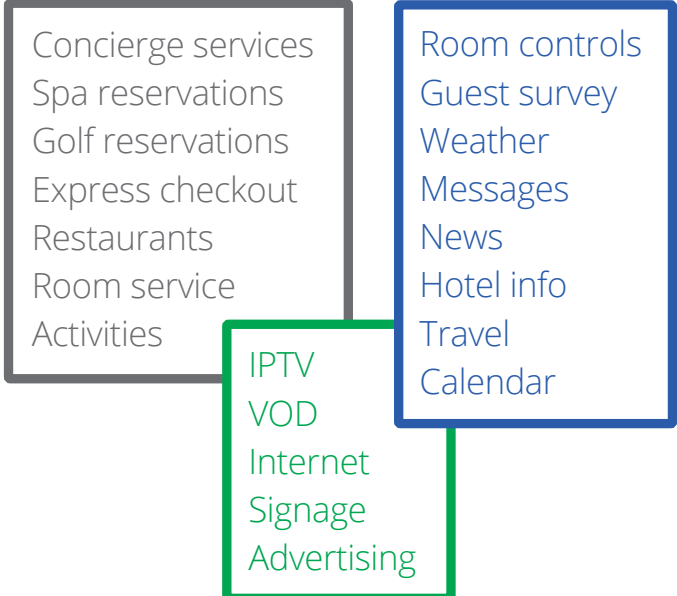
Concierge services
Spa reservations
Golf reservations
Express checkout
Restaurants
Room service
Activities

Room controls
Guest survey
Weather
Messages
News
Hotel info
Travel
Calendar

IPTV
VOD
Internet
Signage
Advertising